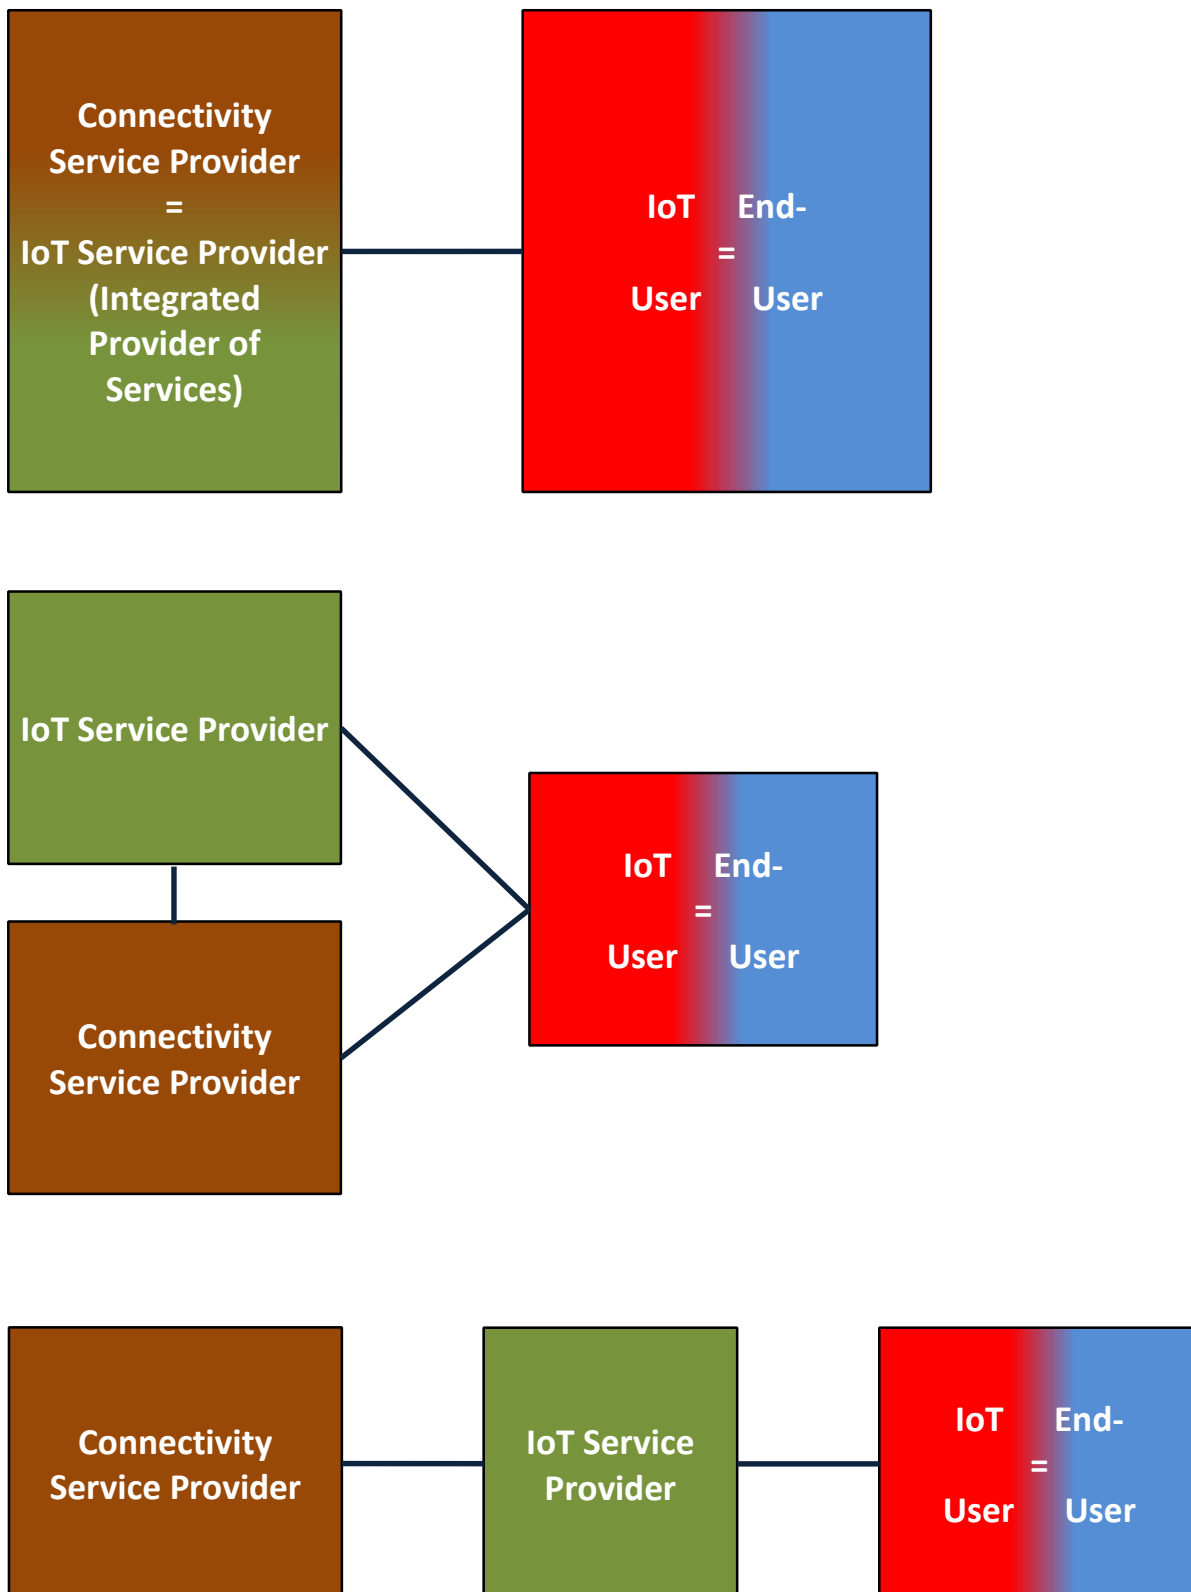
Connectivity Service Provider
=
IoT Service Provider
(Integrated Provider of Services)

IoT End-
=
User User

IoT Service Provider

Connectivity Service Provider

IoT End-
=
User User

Connectivity Service Provider

IoT Service Provider

IoT End-
=
User User